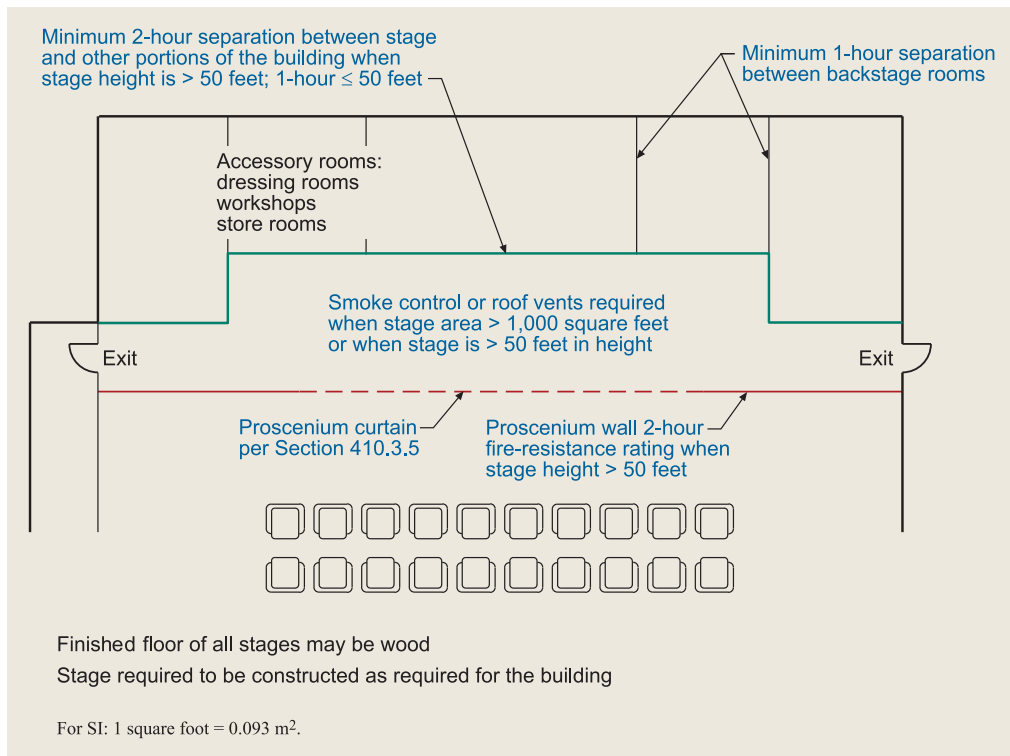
Minimum 2-hour separation between stage and other portions of the building when stage height is > 50 feet; 1-hour ≤ 50 feet

Minimum 1-hour separation between backstage rooms

Accessory rooms:
dressing rooms
workshops
store rooms

Smoke control or roof vents required when stage area > 1,000 square feet or when stage is > 50 feet in height

Exit

Exit

Proscenium curtain per Section 410.3.5

Proscenium wall 2-hour fire-resistance rating when stage height > 50 feet

Finished floor of all stages may be wood

Stage required to be constructed as required for the building

For SI: 1 square foot = 0.093 $m^2$.